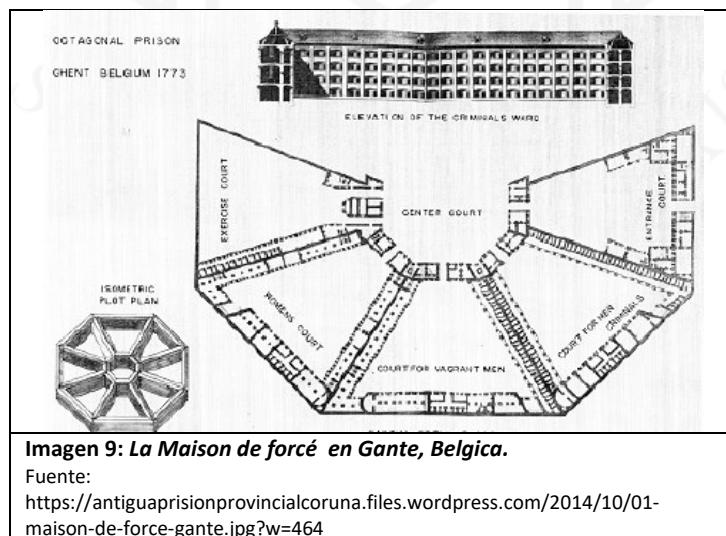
OCTAGONAL PRISON
GHENT BELGIUM 1773

ELEVATION OF THE CRIMINAL'S WARD

EXERCISE COURT

CENTER COURT

ENTRANCE COURT

ISOMETRIC PLOT PLAN

WOMENS COURT

COURT FOR VAGRANT MEN

COURT FOR MEN CRIMINALS

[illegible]

**Imagen 9:** ***La Maison de forcé en Gante, Belgica.***
Fuente:
https://antiguaprisionprovincialcoruna.files.wordpress.com/2014/10/01-maison-de-force-gante.jpg?w=464